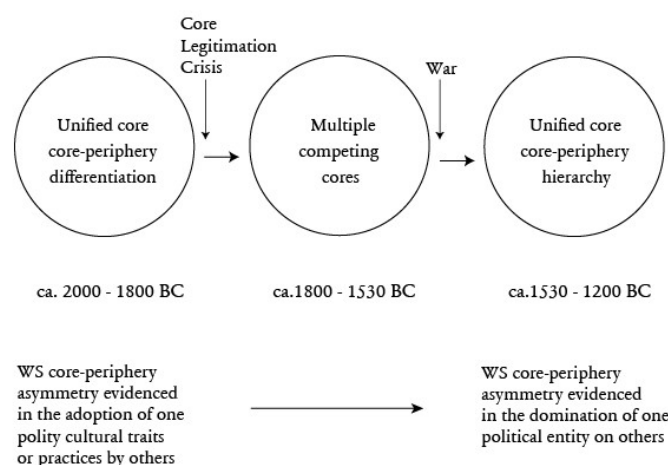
Core Legitimation Crisis

War

Unified core core-periphery differentiation

Multiple competing cores

Unified core core-periphery hierarchy

ca. 2000 - 1800 BC

ca.1800 - 1530 BC

ca.1530 - 1200 BC

WS core-periphery asymmetry evidenced in the adoption of one polity cultural traits or practices by others

WS core-periphery asymmetry evidenced in the domination of one political entity on others